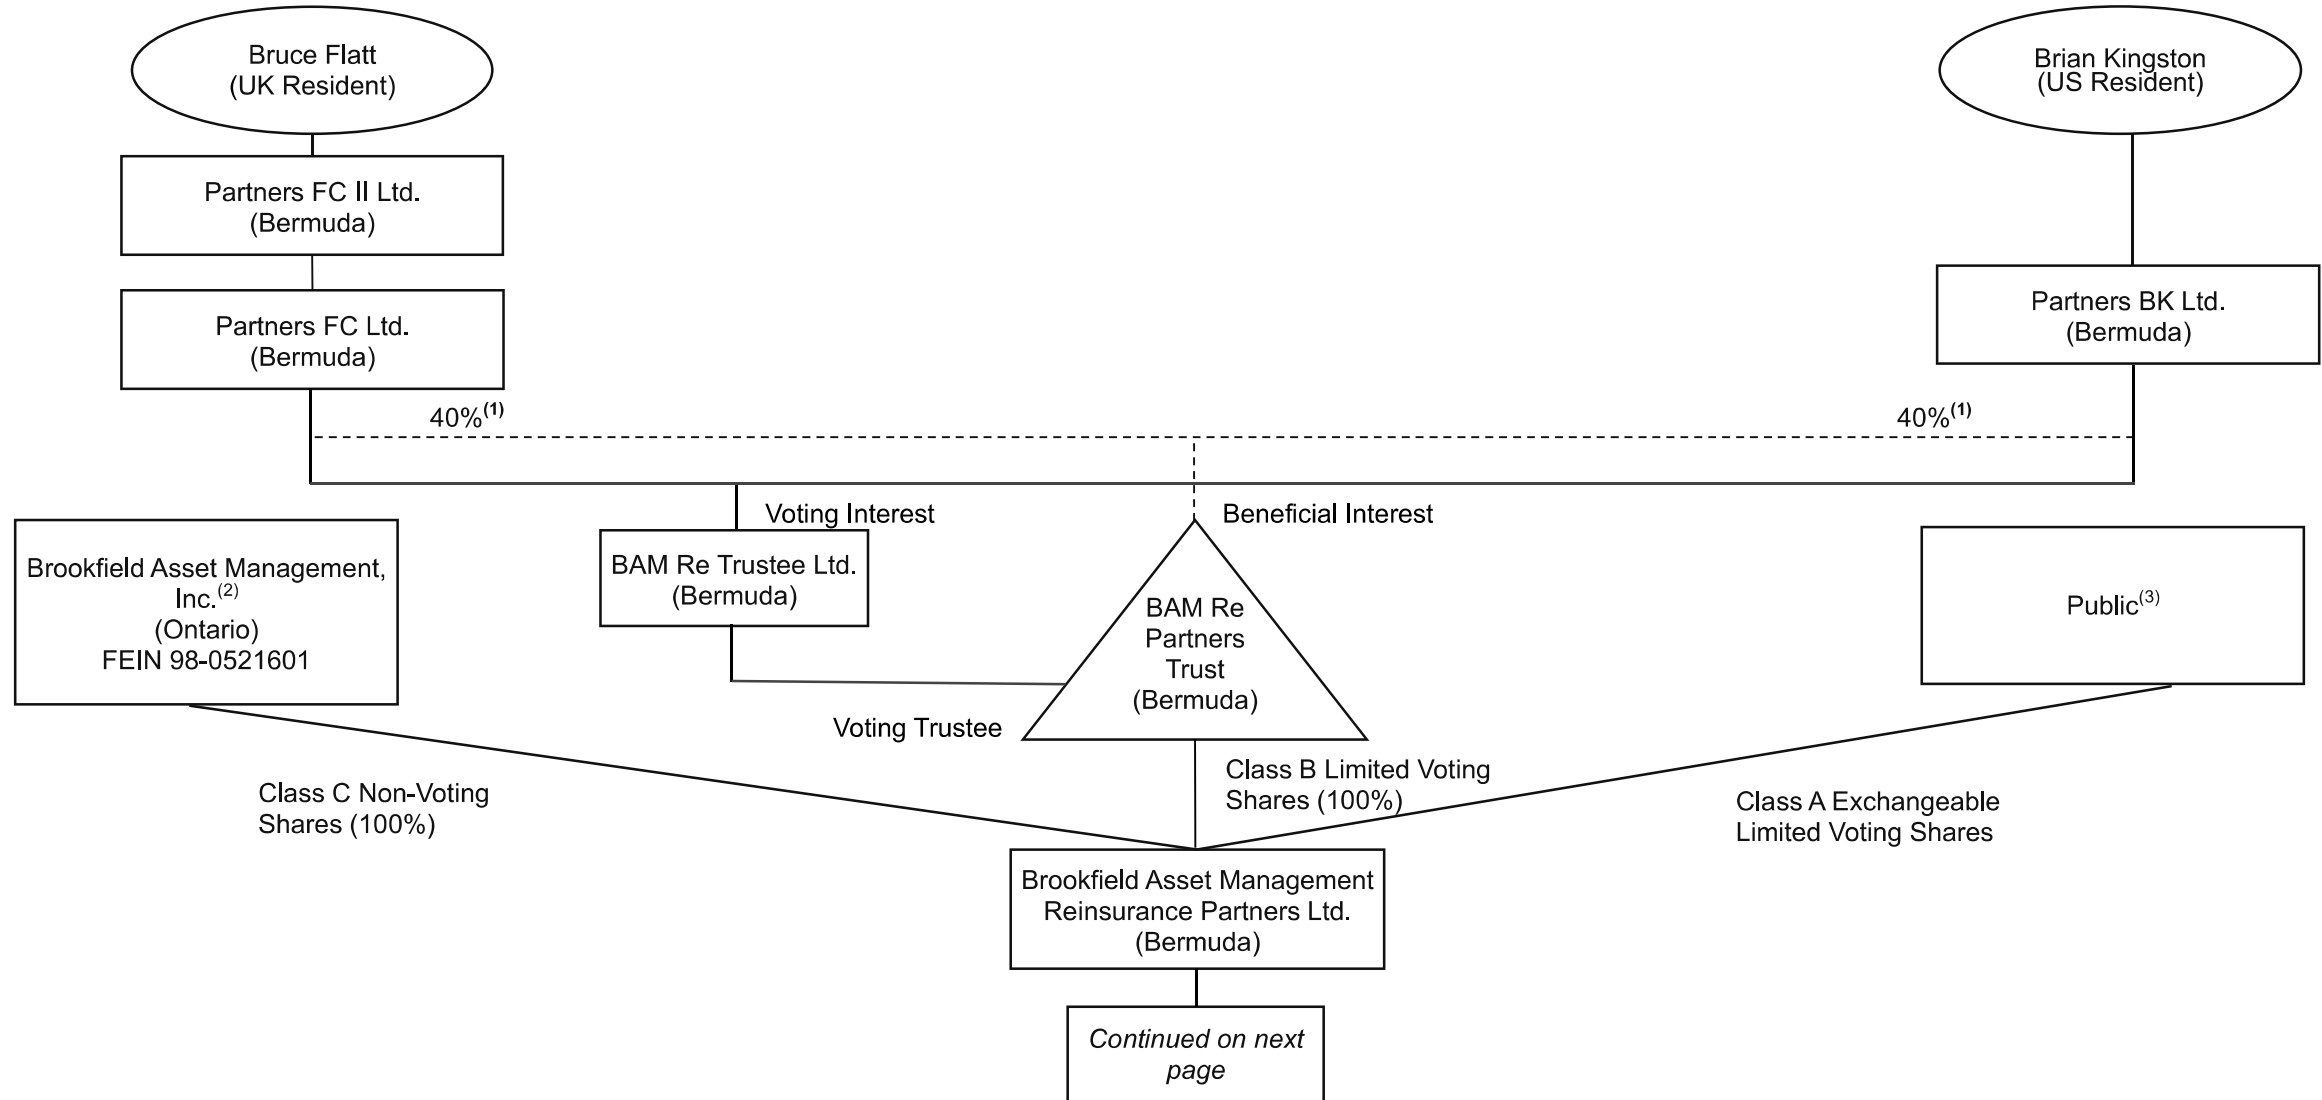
Bruce Flatt
(UK Resident)

Brian Kingston
(US Resident)

Partners FC II Ltd.
(Bermuda)

Partners FC Ltd.
(Bermuda)

Partners BK Ltd.
(Bermuda)

40%$^{(1)}$

40%$^{(1)}$

Voting Interest

Beneficial Interest

Brookfield Asset Management, Inc.$^{(2)}$
(Ontario)
FEIN 98-0521601

BAM Re Trustee Ltd.
(Bermuda)

BAM Re Partners Trust
(Bermuda)

Public$^{(3)}$

Voting Trustee

Class C Non-Voting Shares (100%)

Class B Limited Voting Shares (100%)

Class A Exchangeable Limited Voting Shares

Brookfield Asset Management Reinsurance Partners Ltd.
(Bermuda)

Continued on next page